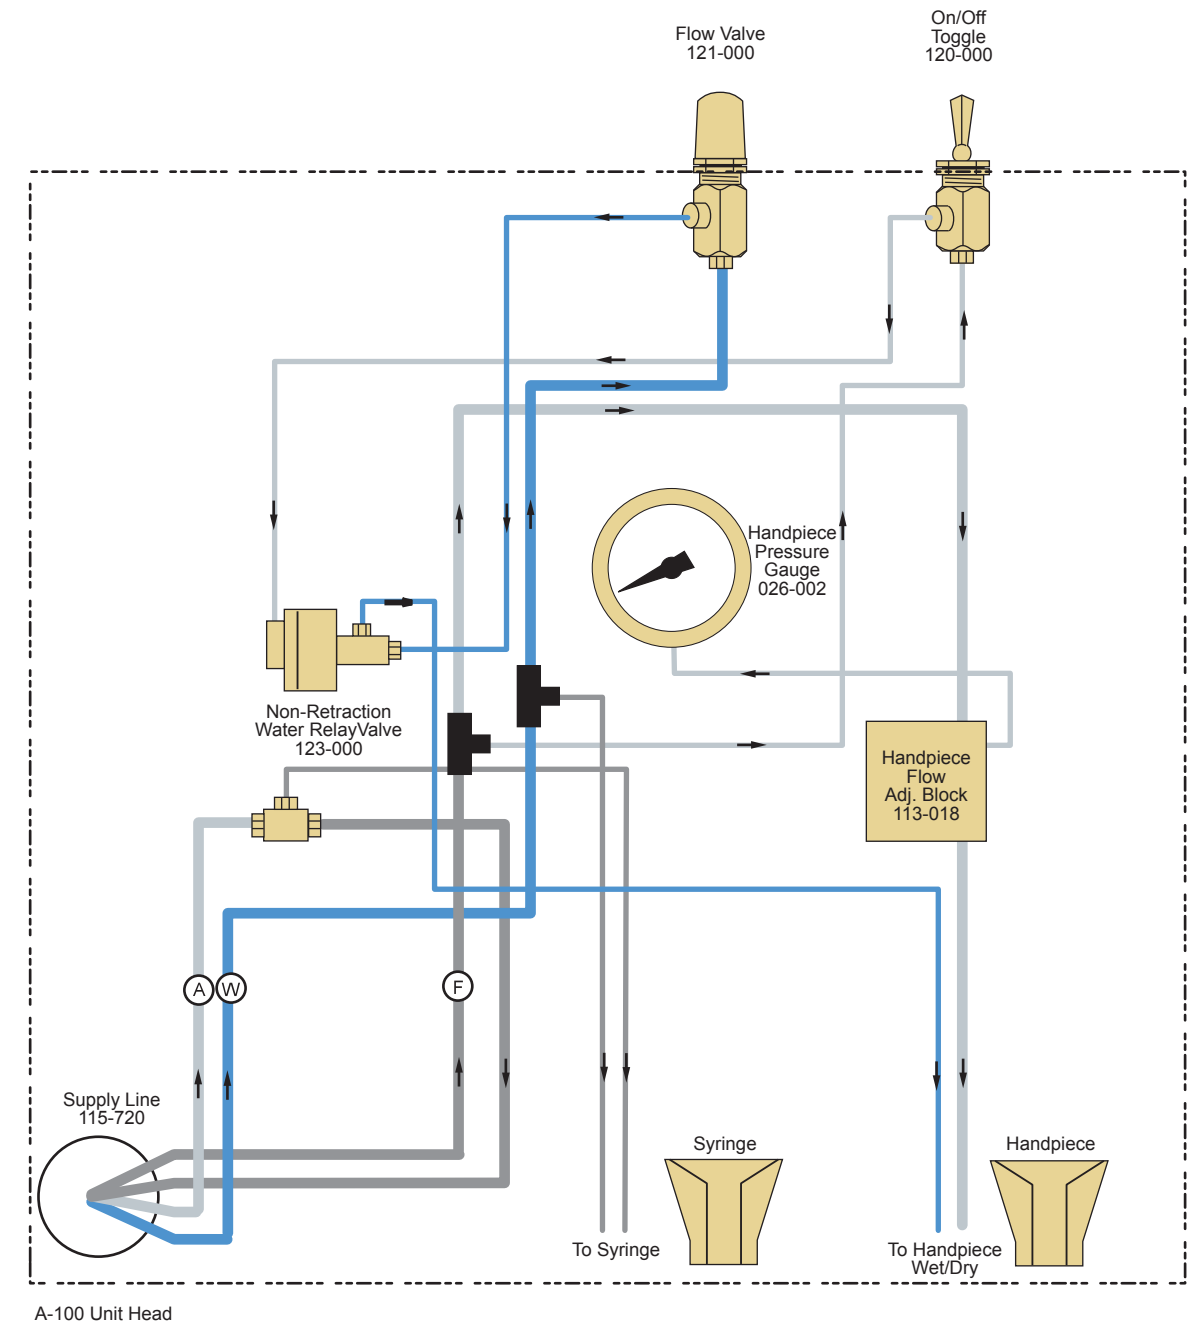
Flow Valve
121-000

On/Off
Toggle
120-000

Handpiece
Pressure
Gauge
026-002

Non-Retraction
Water RelayValve
123-000

Handpiece
Flow
Adj. Block
113-018

A

W

F

Supply Line
115-720

Syringe

Handpiece

To Syringe

To Handpiece
Wet/Dry

A-100 Unit Head